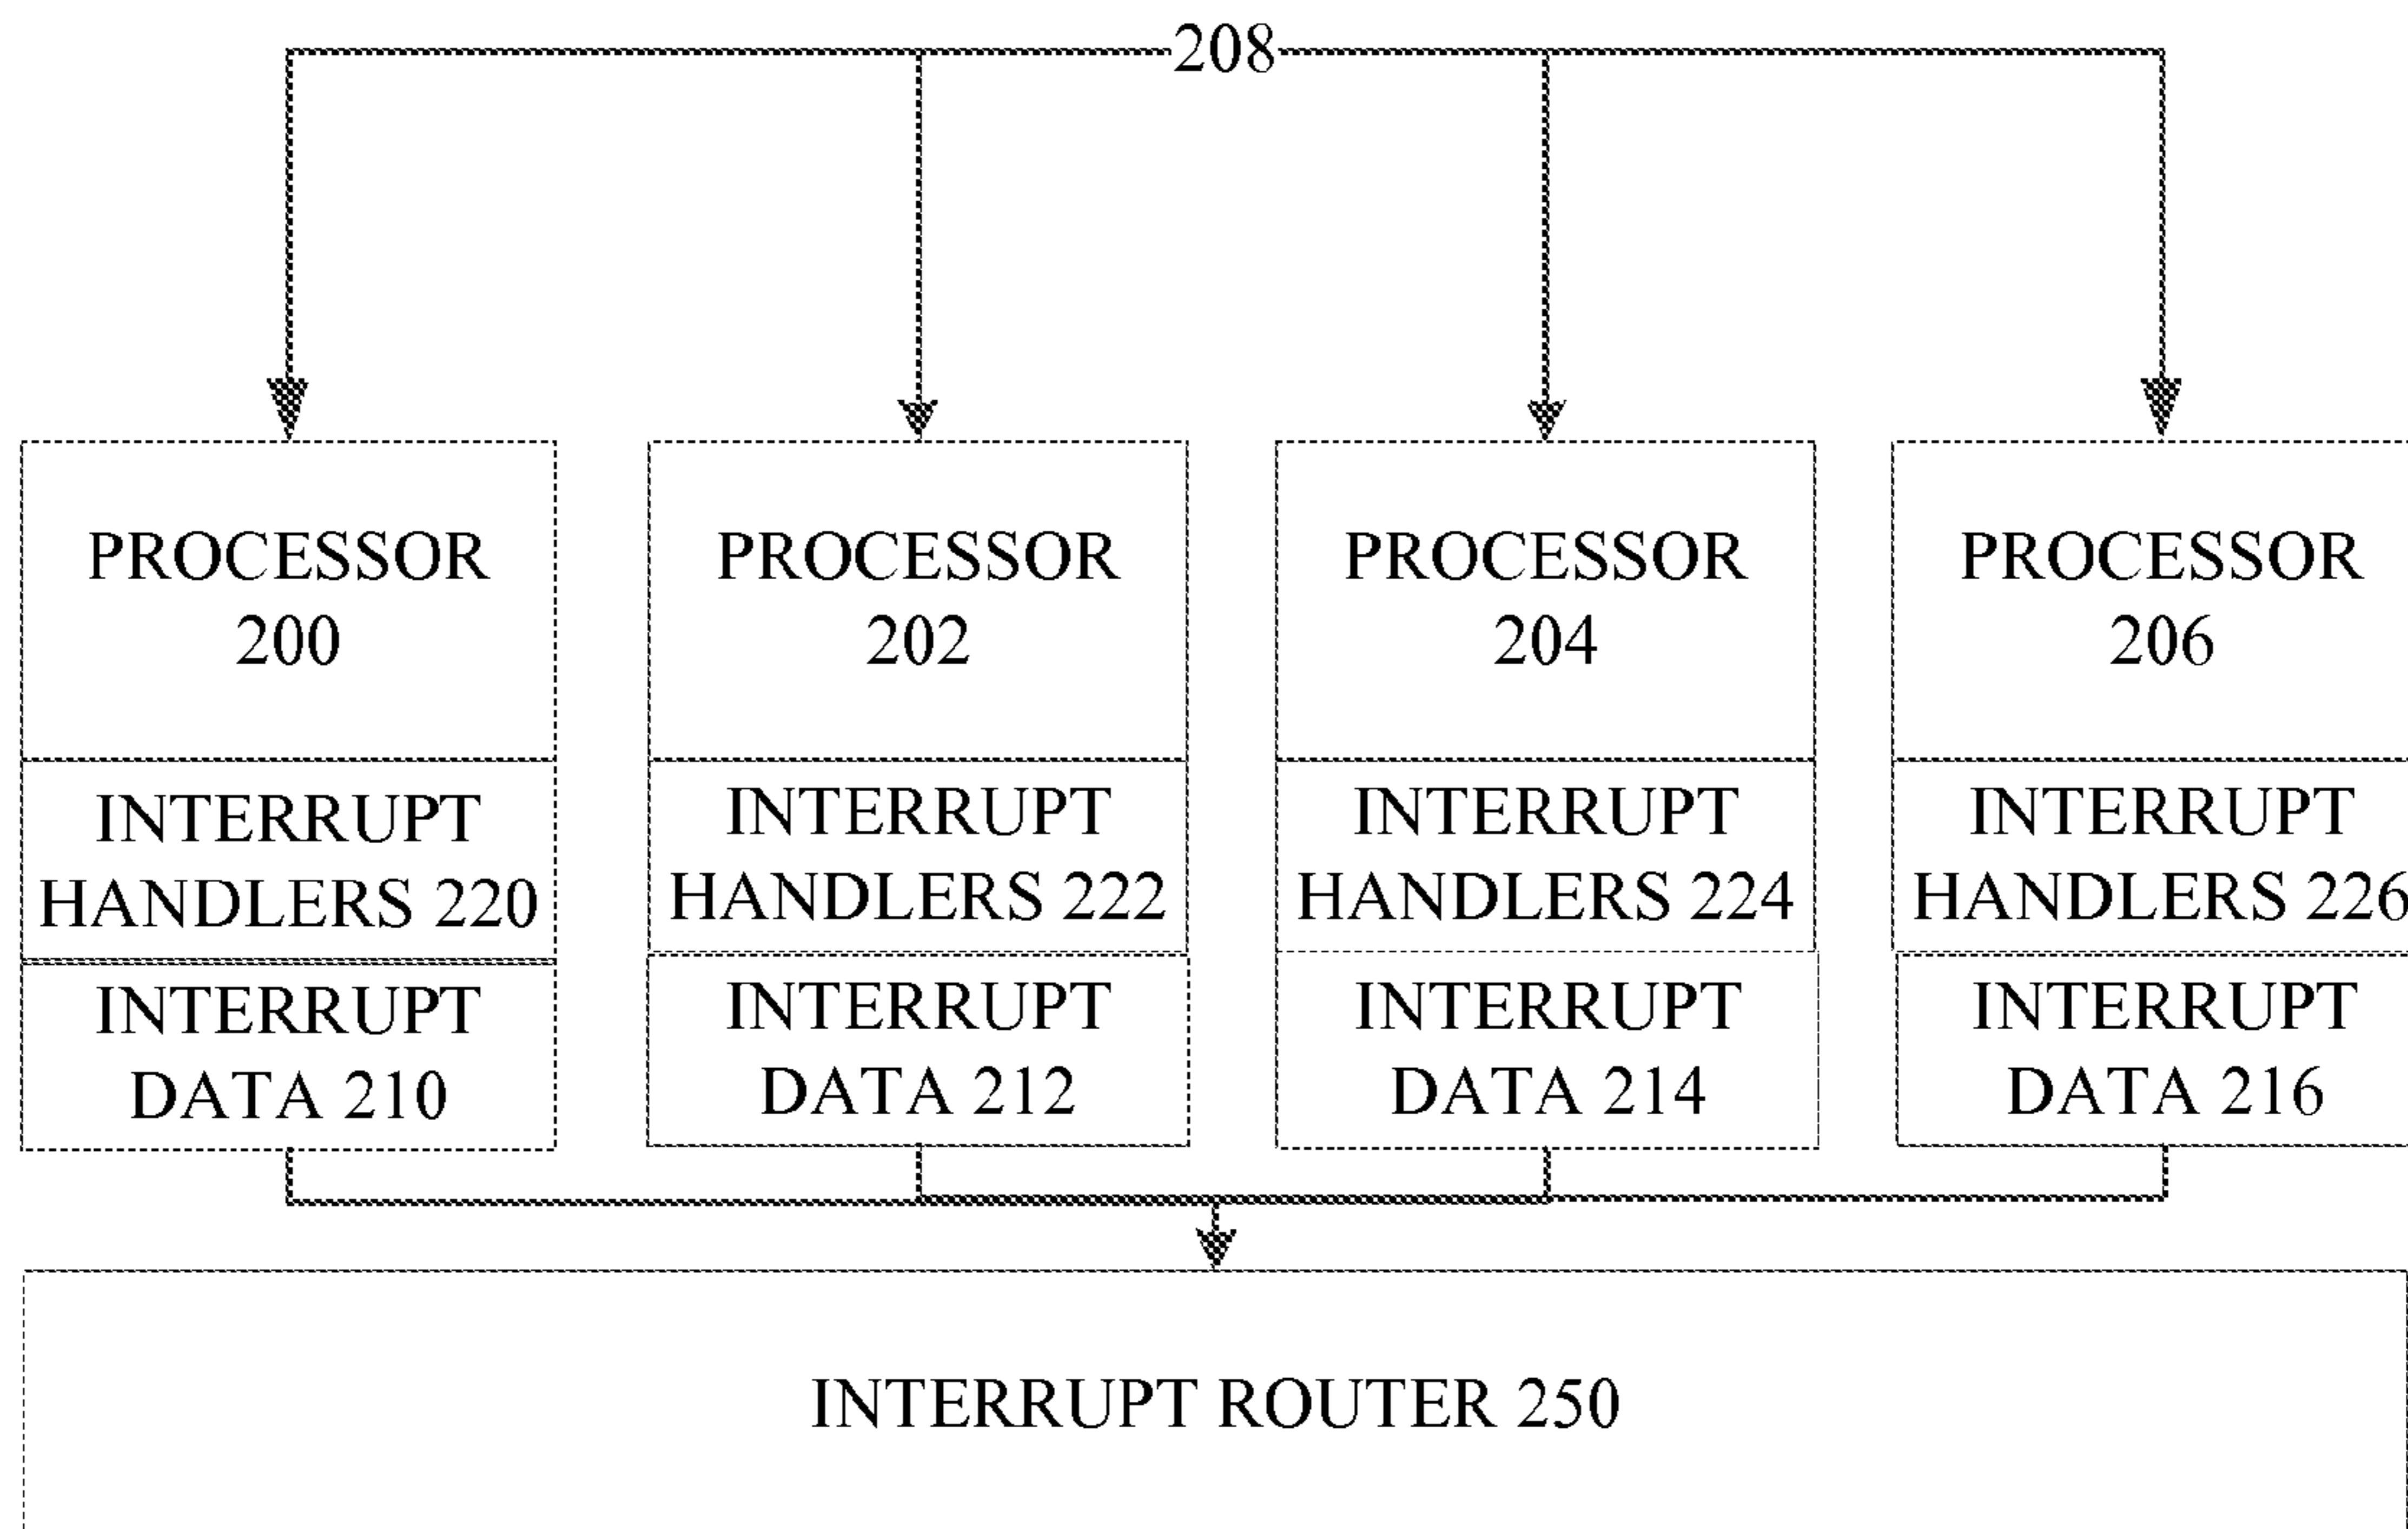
208

PROCESSOR 200

INTERRUPT HANDLERS 220

INTERRUPT DATA 210

PROCESSOR 202

INTERRUPT HANDLERS 222

INTERRUPT DATA 212

PROCESSOR 204

INTERRUPT HANDLERS 224

INTERRUPT DATA 214

PROCESSOR 206

INTERRUPT HANDLERS 226

INTERRUPT DATA 216

INTERRUPT ROUTER 250